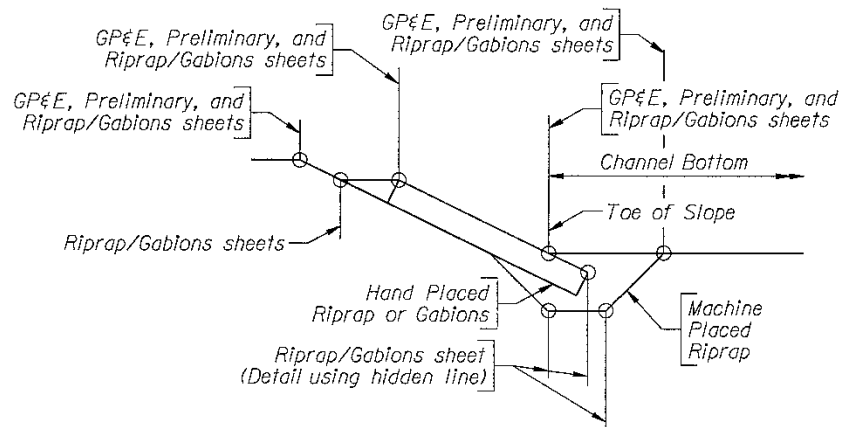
GP&E, Preliminary, and Riprap/Gabions sheets

GP&E, Preliminary, and Riprap/Gabions sheets

GP&E, Preliminary, and Riprap/Gabions sheets

GP&E, Preliminary, and Riprap/Gabions sheets

Channel Bottom

Toe of Slope

Riprap/Gabions sheets

Hand Placed Riprap or Gabions

Machine Placed Riprap

Riprap/Gabions sheet (Detail using hidden line)